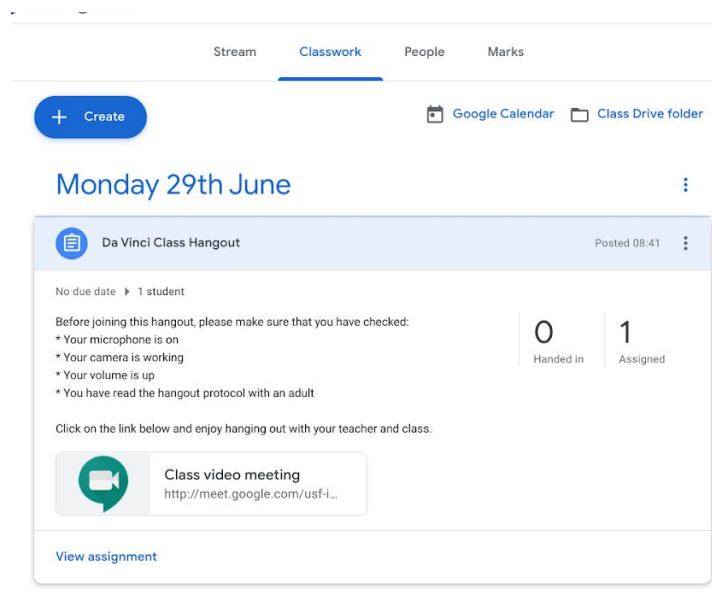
Stream Classwork People Marks

+ Create

Google Calendar Class Drive folder

Monday 29th June

Da Vinci Class Hangout

Posted 08:41

No due date 1 student

Before joining this hangout, please make sure that you have checked:
* Your microphone is on
* Your camera is working
* Your volume is up
* You have read the hangout protocol with an adult

0 Handed in

1 Assigned

Click on the link below and enjoy hanging out with your teacher and class.

Class video meeting
http://meet.google.com/usf-i...

View assignment